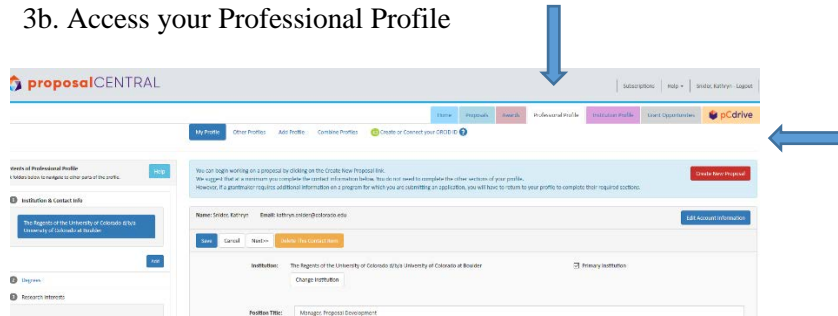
3b. Access your Professional Profile

proposalCENTRAL

Subscriptions | Help | Snider, Kathryn | Logout

Home | Proposals | Awards | Professional Profile | Institution Profile | Grant Opportunities | pCdrive

My Profile | Other Profiles | Add Profile | Combine Profiles | Create or Connect your ORCID iD

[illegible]ents of Professional Profile
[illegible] folders below to navigate to other parts of the profile.

Help

1 Institution & Contact Info

The Regents of the University of Colorado d/b/a University of Colorado at Boulder

Add

2 Degrees

3 Research Interests

You can begin working on a proposal by clicking on the Create New Proposal link.
We suggest that at a minimum you complete the contact information below. You do not need to complete the other sections of your profile.
However, if a grantmaker requires additional information on a program for which you are submitting an application, you will have to return to your profile to complete their required sections.

Create New Proposal

Name: Snider, Kathryn   Email: kathryn.snider@colorado.edu

Edit Account Information

Save | Cancel | Next>> | Delete This Contact Item

Institution: The Regents of the University of Colorado d/b/a University of Colorado at Boulder

Primary Institution

Change Institution

Position Title: Manager, Proposal Development